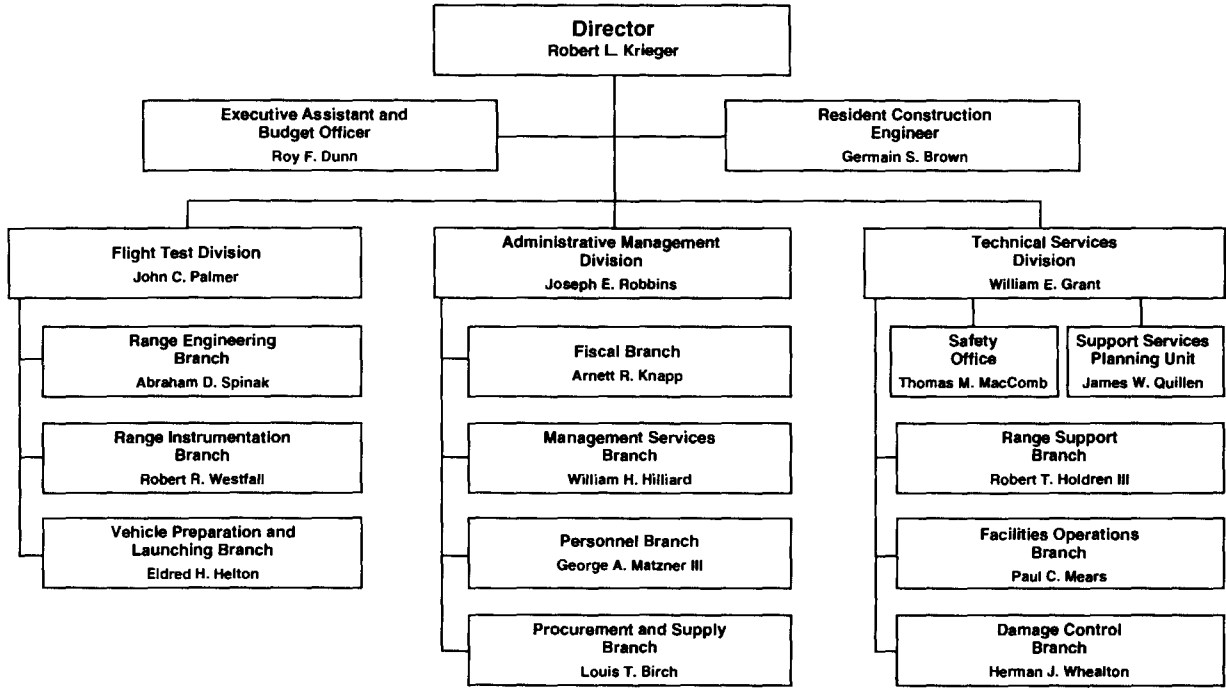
Director
Robert L. Krieger

Executive Assistant and Budget Officer
Roy F. Dunn

Resident Construction Engineer
Germain S. Brown

Flight Test Division
John C. Palmer

Range Engineering Branch
Abraham D. Spinak

Range Instrumentation Branch
Robert R. Westfall

Vehicle Preparation and Launching Branch
Eldred H. Helton

Administrative Management Division
Joseph E. Robbins

Fiscal Branch
Arnett R. Knapp

Management Services Branch
William H. Hilliard

Personnel Branch
George A. Matzner III

Procurement and Supply Branch
Louis T. Birch

Technical Services Division
William E. Grant

Safety Office
Thomas M. MacComb

Support Services Planning Unit
James W. Quillen

Range Support Branch
Robert T. Holdren III

Facilities Operations Branch
Paul C. Mears

Damage Control Branch
Herman J. Whealton